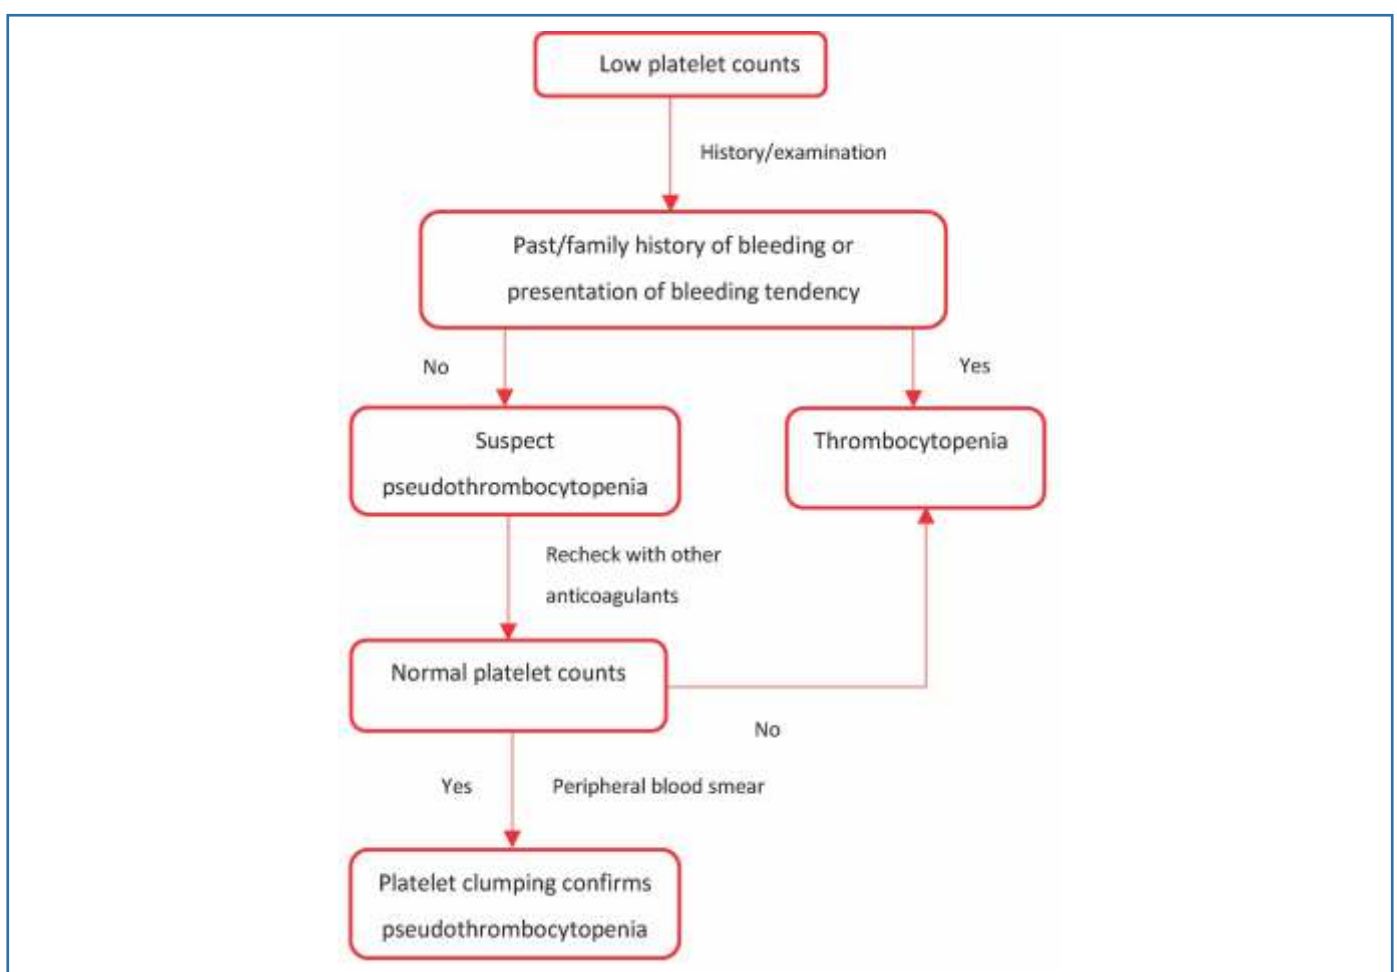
Low platelet counts

History/examination

Past/family history of bleeding or presentation of bleeding tendency

No

Yes

Suspect pseudothrombocytopenia

Thrombocytopenia

Recheck with other anticoagulants

Normal platelet counts

No

Yes

Peripheral blood smear

Platelet clumping confirms pseudothrombocytopenia